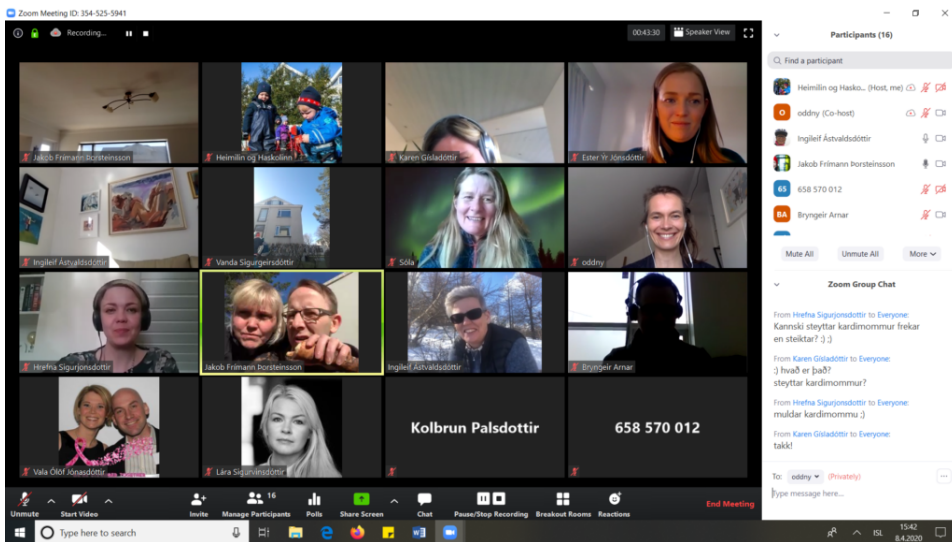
Zoom Meeting ID: 354-525-5941

Recording...

00:43:30

Speaker View

Jakob Frímann Þorsteinsson

Heimilin og Haskolinn

Karen Gísladóttir

Ester Ýr Jónsdóttir

Ingileif Ástvaldsdóttir

Vanda Sigurgeirsdóttir

Sóla

oddny

Hrefna Sigurjónsdóttir

Jakob Frímann Þorsteinsson

Ingileif Ástvaldsdóttir

Bryngeir Arnar

Vala Ólöf Jónasdóttir

Lára Sigurvinsdóttir

Kolbrun Palsdottir

658 570 012

Participants (16)

Find a participant

Heimilin og Hasko... (Host, me)

oddny (Co-host)

Ingileif Ástvaldsdóttir

Jakob Frímann Þorsteinsson

658 570 012

Bryngeir Arnar

Mute All

Unmute All

More

Zoom Group Chat

From Hrefna Sigurjonsdottir to Everyone:
Kannski steyttar kardimommur frekar en steiktar? :) ;)

From Karen Gisladottir to Everyone:
:) hvað er það?
steyttar kardimommur?

From Hrefna Sigurjonsdottir to Everyone:
muldar kardimommu ;)

From Karen Gisladottir to Everyone:
takk!

To: oddny (Privately)

Type message here...

Unmute

Start Video

Invite

16

Manage Participants

Polls

Share Screen

Chat

Pause/Stop Recording

Breakout Rooms

Reactions

End Meeting

Type here to search

ISL

15:42
8.4.2020